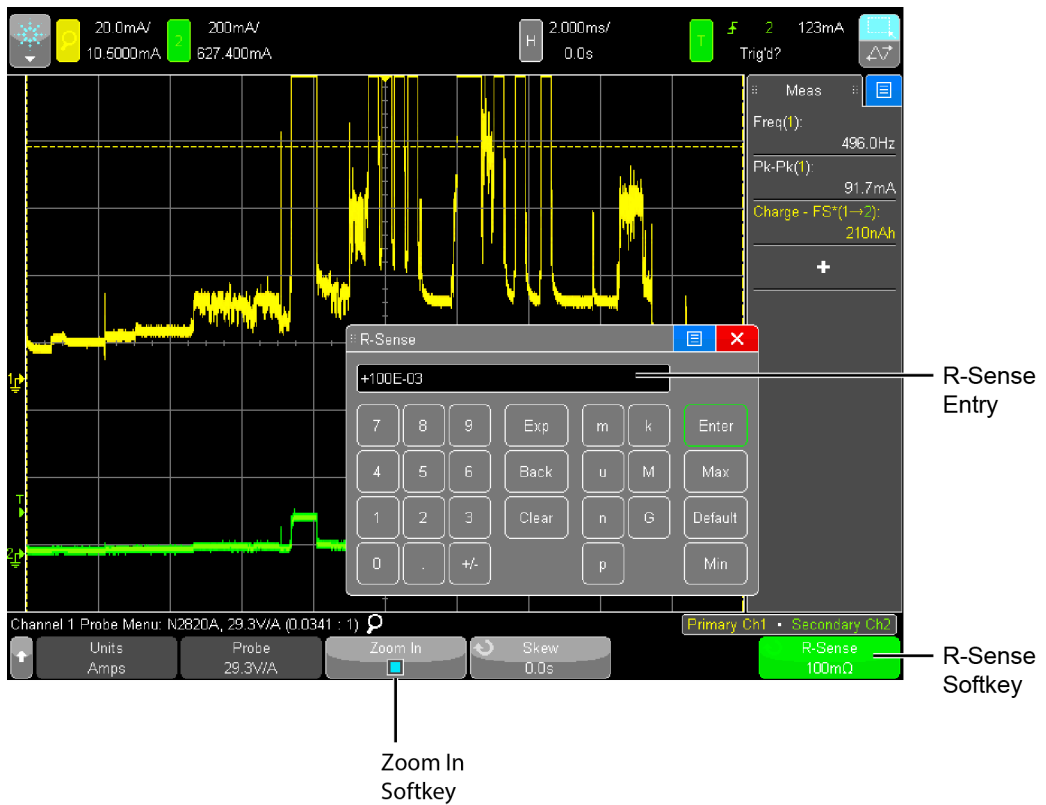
20.0mA/
10.5000mA
2
200mA/
627.400mA
H
2.000ms/
0.0s
T
2
123mA
Trig'd?

Meas
Freq(1):
496.0Hz
Pk-Pk(1):
91.7mA
Charge - FS*(1→2):
210nAh
+

R-Sense
+100E-03

| 7 | 8 | 9 | Exp | m | k | Enter |
|---|---|---|---|---|---|---|
| 4 | 5 | 6 | Back | u | M | Max |
| 1 | 2 | 3 | Clear | n | G | Default |
| 0 | . | +/- | | p | | Min |

1
T
2

R-Sense Entry

Channel 1 Probe Menu: N2820A, 29.3V/A (0.0341 : 1)
Primary Ch1 • Secondary Ch2
Units
Amps
Probe
29.3V/A
Zoom In
Skew
0.0s
R-Sense
100mΩ

R-Sense Softkey

Zoom In Softkey